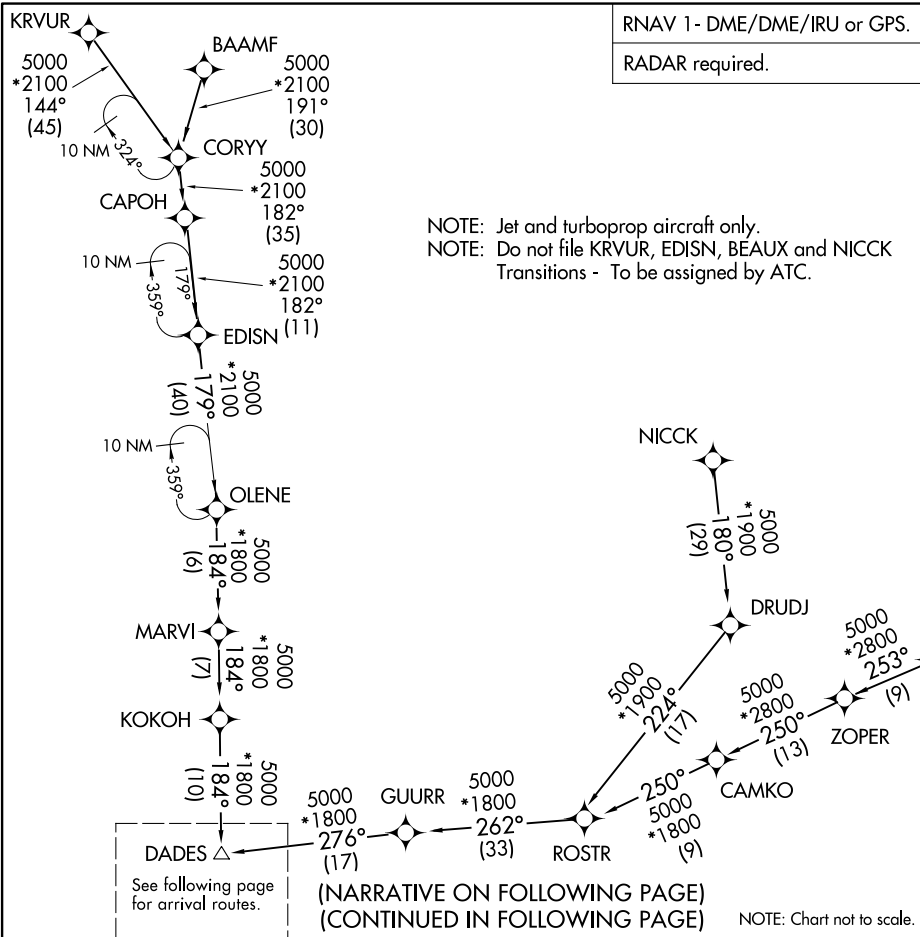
RNAV 1- DME/DME/IRU or GPS.
RADAR required.

KRVUR
5000
*2100
144°
(45)

BAAMF
5000
*2100
191°
(30)

10 NM
324°

CORYY
5000
*2100
182°
(35)

CAPOH

NOTE: Jet and turboprop aircraft only.
NOTE: Do not file KRVUR, EDISN, BEAUX and NICCK Transitions - To be assigned by ATC.

10 NM
359°
179°
5000
*2100
182°
(11)

EDISN

5000
*2100
179°
(40)

10 NM
359°

OLENE
5000
*1800
184°
(6)

NICCK
5000
*1900
180°
(29)

DRUDJ

MARVI
5000
*1800
184°
(7)

5000
*2800
253°
(9)

5000
*1900
224°
(17)

5000
*2800
250°
(13)

ZOPER

KOKOH
5000
*1800
184°
(10)

250°
5000
*1800
(9)

CAMKO

5000
*1800
276°
(17)

GUURR
5000
*1800
262°
(33)

ROSTR

DADES

See following page for arrival routes.

(NARRATIVE ON FOLLOWING PAGE)
(CONTINUED IN FOLLOWING PAGE)

NOTE: Chart not to scale.